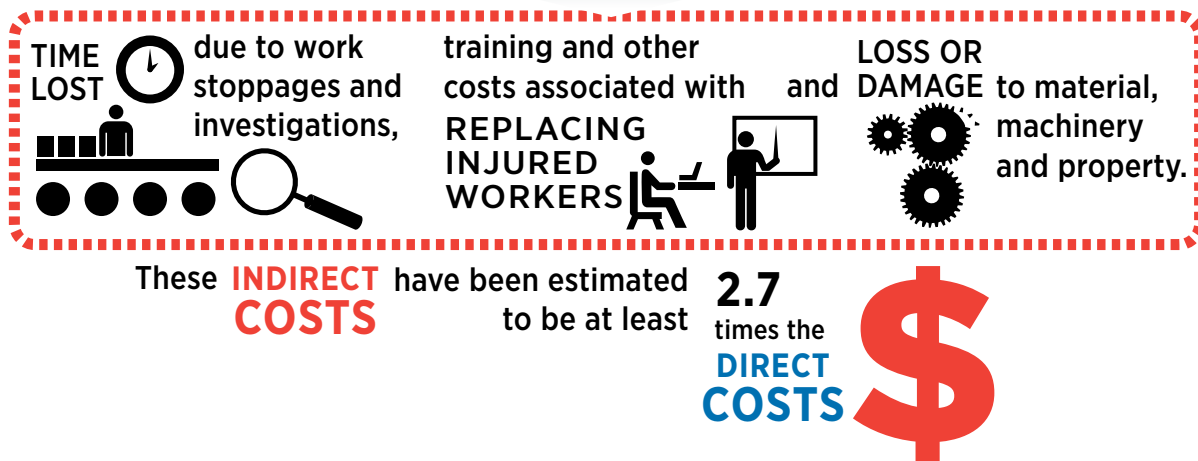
TIME LOST due to work stoppages and investigations,

training and other costs associated with REPLACING INJURED WORKERS

and LOSS OR DAMAGE to material, machinery and property.

These INDIRECT COSTS have been estimated to be at least 2.7 times the DIRECT COSTS

$